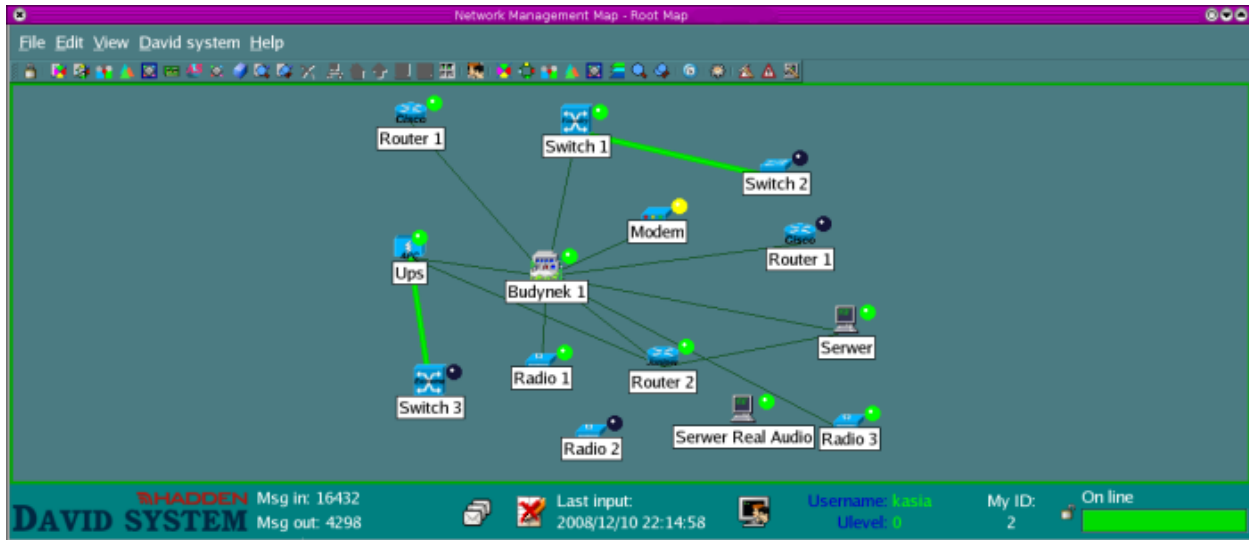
Network Management Map - Root Map

File Edit View David system Help

Cisco
Router 1

Switch 1

Switch 2

Modem

Cisco
Router 1

APC
Ups

Budynek 1

Serwer

Radio 1

Router 2

Switch 3

Serwer Real Audio

Radio 3

Radio 2

HADDEN
DAVID SYSTEM

Msg in: 16432
Msg out: 4298

Last input:
2008/12/10 22:14:58

Username: kasia
Ulevel: 0

My ID:
2

On line